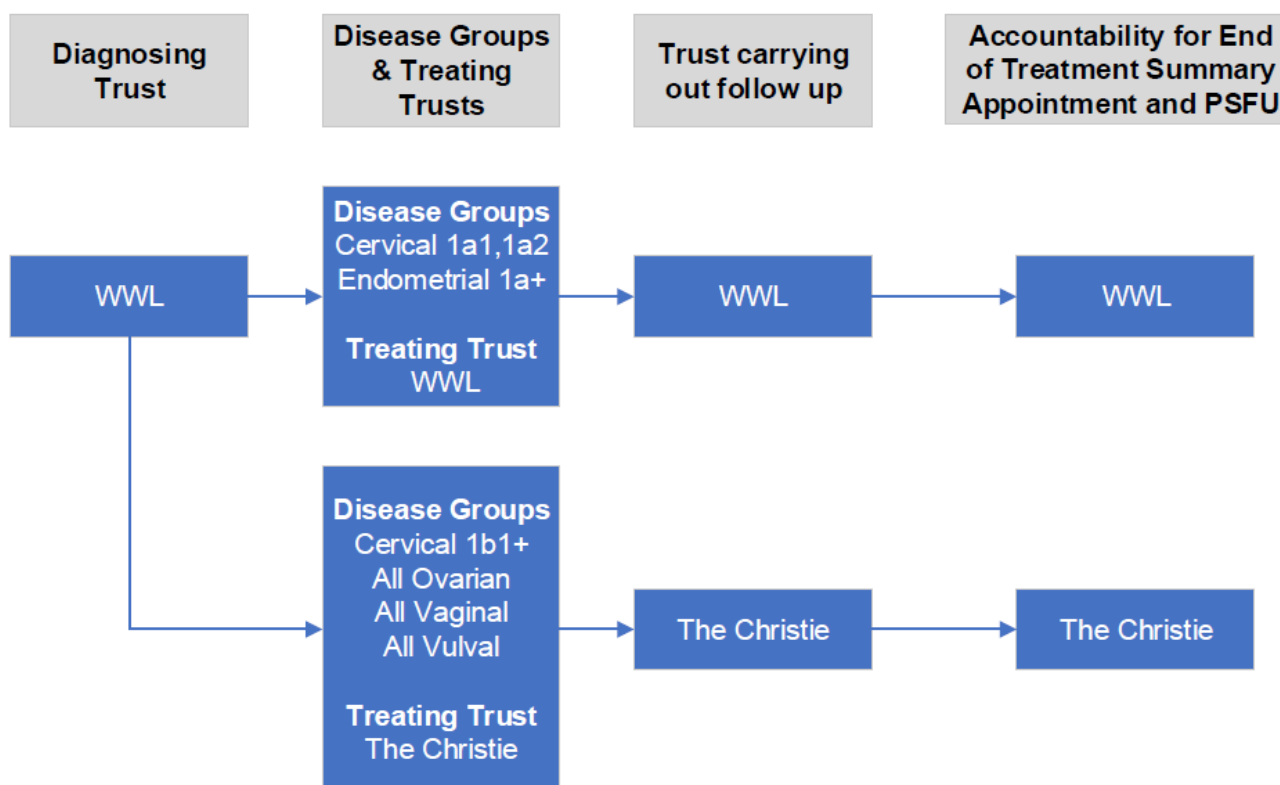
Diagnosing Trust

Disease Groups & Treating Trusts

Trust carrying out follow up

Accountability for End of Treatment Summary Appointment and PSFU

WWL

Disease Groups
Cervical 1a1,1a2
Endometrial 1a+

Treating Trust
WWL

WWL

WWL

Disease Groups
Cervical 1b1+
All Ovarian
All Vaginal
All Vulval

Treating Trust
The Christie

The Christie

The Christie